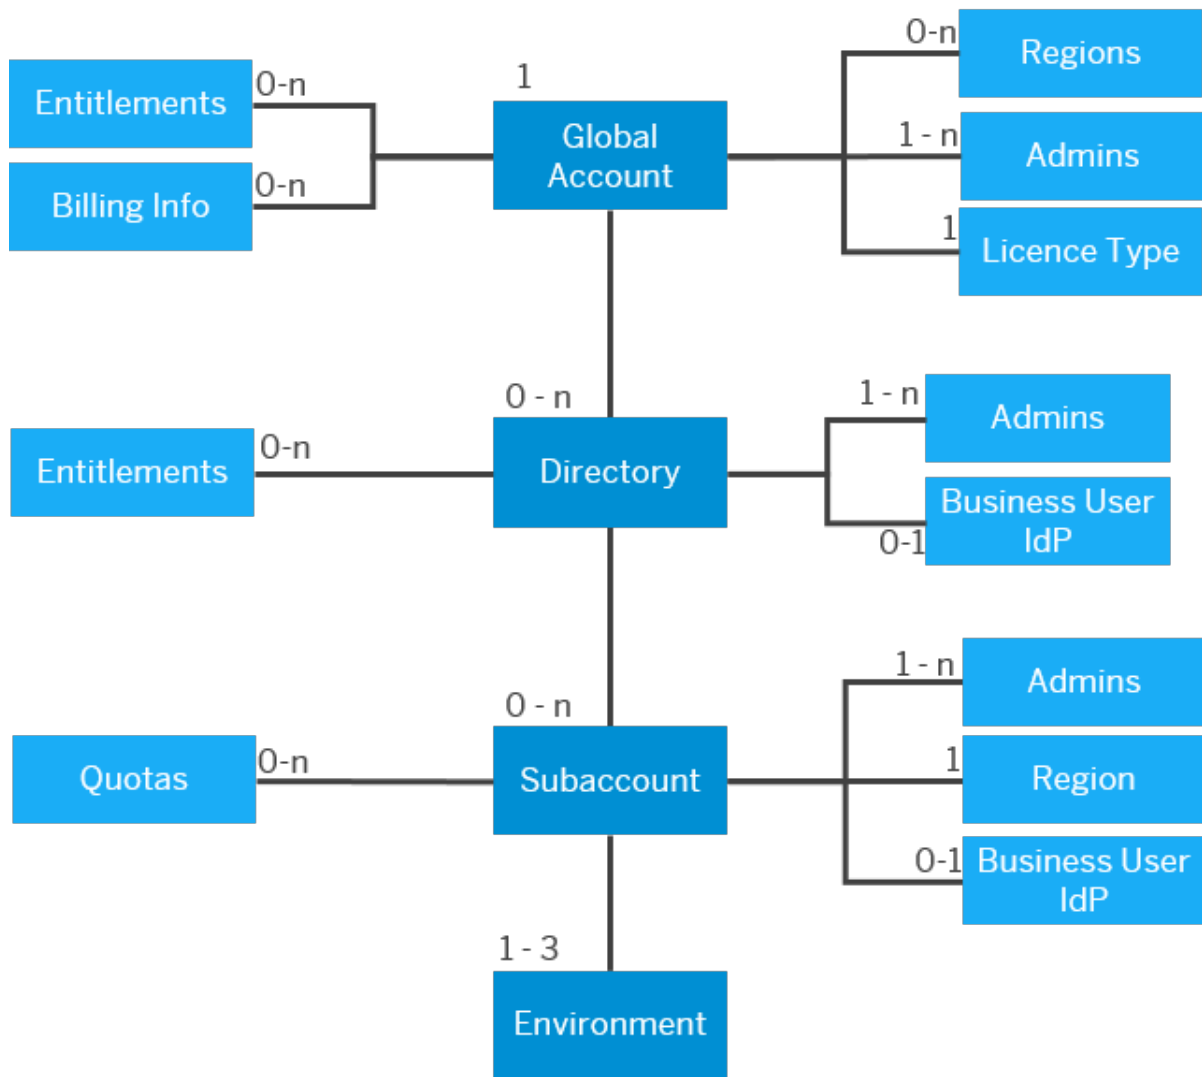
Entitlements
0-n
Billing Info
0-n
1
Global Account
0-n
Regions
1 - n
Admins
1
Licence Type

0 - n
Entitlements
0-n
Directory
1 - n
Admins
0-1
Business User IdP

0 - n
Quotas
0-n
Subaccount
1 - n
Admins
1
Region
0-1
Business User IdP

1 - 3
Environment